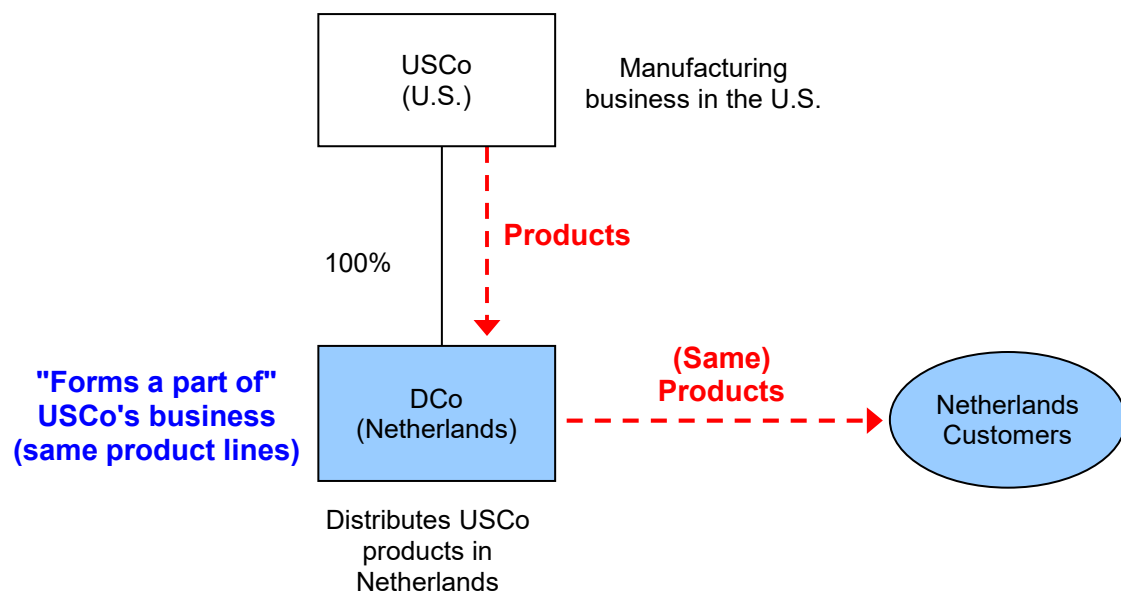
USCo
(U.S.)

Manufacturing business in the U.S.

Products

100%

"Forms a part of" USCo's business (same product lines)

DCo
(Netherlands)

(Same) Products

Netherlands Customers

Distributes USCo products in Netherlands